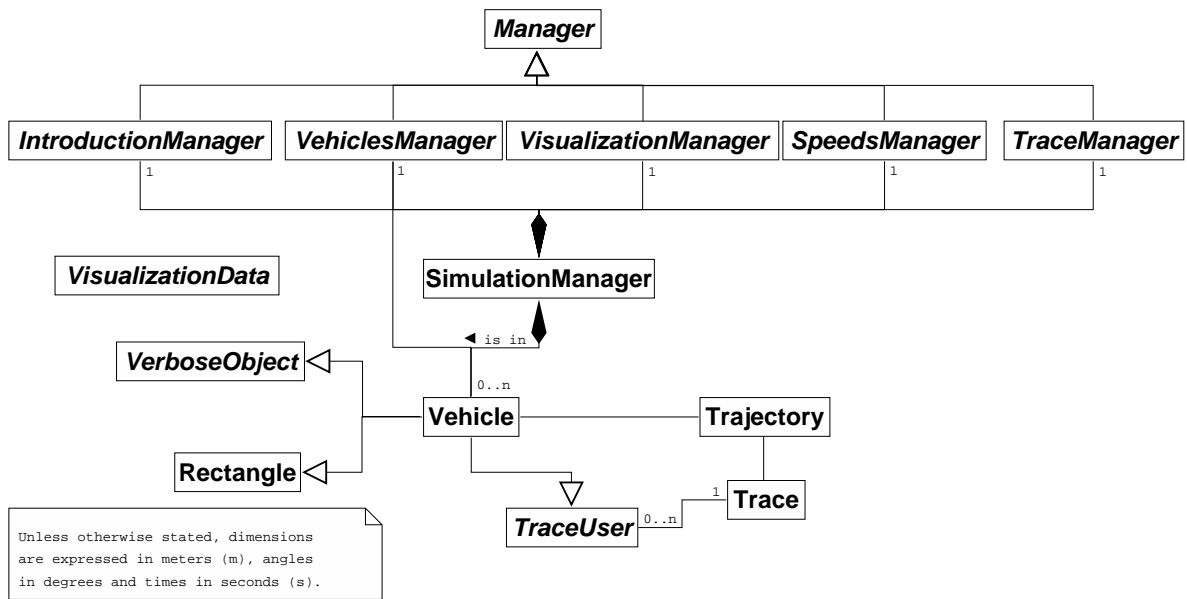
Manager

IntroductionManager
1

VehiclesManager
1

VisualizationManager
1

SpeedsManager
1

TraceManager
1

VisualizationData

SimulationManager

is in

VerboseObject

0..n

Vehicle

Trajectory

Rectangle

1

Trace

TraceUser
0..n

Unless otherwise stated, dimensions are expressed in meters (m), angles in degrees and times in seconds (s).